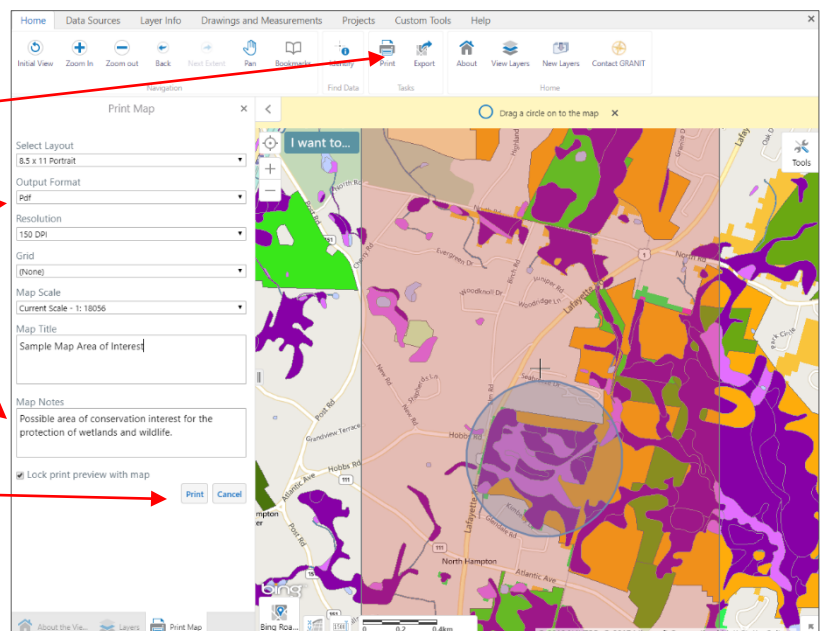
Home Data Sources Layer Info Drawings and Measurements Projects Custom Tools Help ✕

Initial View Zoom In Zoom out Back Next Extent Pan Bookmarks Identify Print Export About View Layers New Layers Contact GRANIT
Navigation Find Data Tasks Home

Print Map ✕

Select Layout
8.5 x 11 Portrait
Output Format
Pdf
Resolution
150 DPI
Grid
(None)
Map Scale
Current Scale - 1: 18056
Map Title
Sample Map Area of Interest
Map Notes
Possible area of conservation interest for the protection of wetlands and wildlife.
Lock print preview with map
Print Cancel

About the Vie... Layers Print Map

Drag a circle on to the map ✕

I want to...
Tools

North Rd
Evergreen Dr
Woodknoll Dr
Birch Rd
Juniper Rd
Sagamore Ln
Lafayette Rd
New Rd
Post Rd
Grandview Terrace
Hobbs Rd
Atlantic Ave
North Hampton
Hampton
Highland
1
111
Bing
Bing Roa...
0 0.2 0.4km